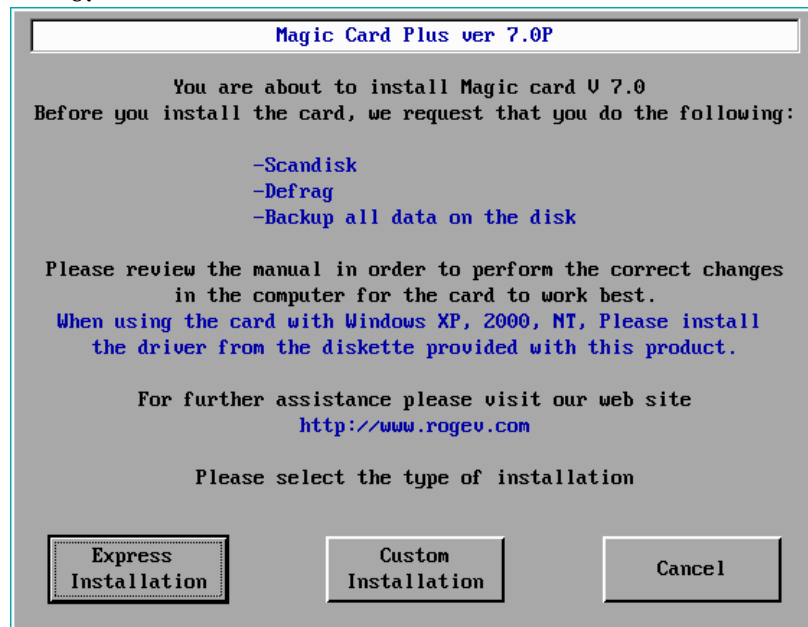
Magic Card Plus ver 7.0P

You are about to install Magic card V 7.0
Before you install the card, we request that you do the following:

-Scandisk
-Defrag
-Backup all data on the disk

Please review the manual in order to perform the correct changes in the computer for the card to work best.
When using the card with Windows XP, 2000, NT, Please install the driver from the diskette provided with this product.

For further assistance please visit our web site
http://www.rogev.com

Please select the type of installation

Express Installation

Custom Installation

Cancel